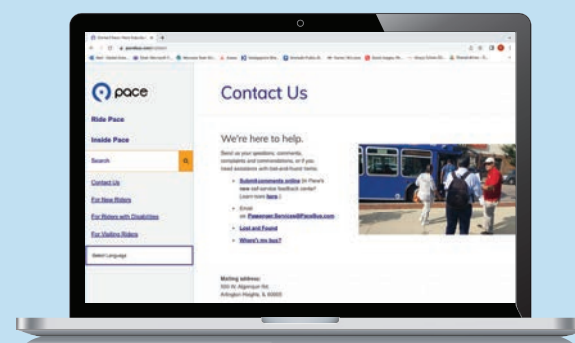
pace

Ride Pace

Inside Pace

Search

Contact Us

For New Riders

For Riders with Disabilities

For Visiting Riders

Select Language

Contact Us

We're here to help.

Send us your questions, comments, complaints and commendations, or if you need assistance with lost-and-found items:

• Submit comments online in Pace's new self-service feedback center! Learn more here.

• Email PassengerServices@PaceBus.com

• Lost and Found

• Where's my bus?

Mailing address:
550 W. Algonquin Rd.
Arlington Heights, IL 60005